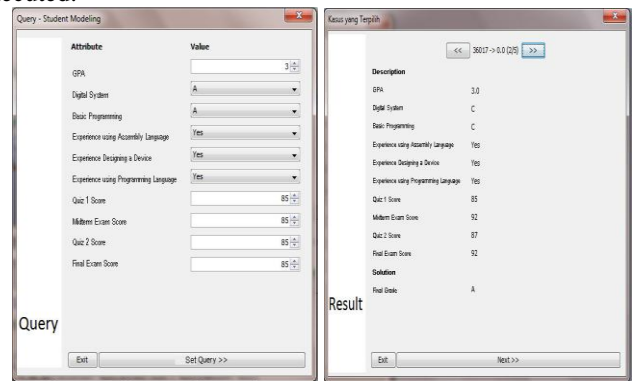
Query - Student Modeling

| Attribute | Value |
|---|---|
| GPA | 3 |
| Digital System | A |
| Basic Programming | A |
| Experience using Assembly Language | Yes |
| Experience Designing a Device | Yes |
| Experience using Programming Language | Yes |
| Quiz 1 Score | 85 |
| Midterm Exam Score | 85 |
| Quiz 2 Score | 85 |
| Final Exam Score | 85 |

Query

Exit

Set Query >>

Kasus yang Terpilih

<< 36017 -> 0.0 (2/5) >>

Description

| | |
|---|---|
| GPA | 3.0 |
| Digital System | C |
| Basic Programming | C |
| Experience using Assembly Language | Yes |
| Experience Designing a Device | Yes |
| Experience using Programming Language | Yes |
| Quiz 1 Score | 85 |
| Midterm Exam Score | 92 |
| Quiz 2 Score | 87 |
| Final Exam Score | 92 |

Solution

| | |
|---|---|
| Final Grade | A |

Result

Exit

Next >>